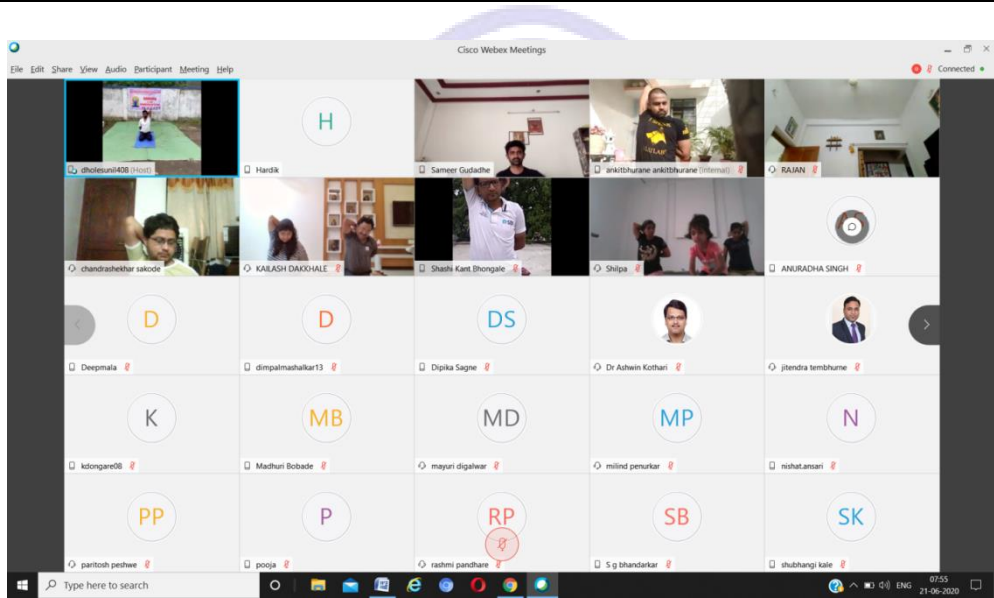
Cisco Webex Meetings

File Edit Share View Audio Participant Meeting Help

Connected

H

dholesunil408 (Host)

Hardik

Sameer Gudadhe

ankitbhurane ankitbhurane (Internal)

RAJAN

chandrashekhar sakode

KAILASH DAKKHALE

Shashi Kant Bhongale

Shilpa

ANURADHA SINGH

D

D

DS

Deepmala

dimpalmashalkar13

Dipika Sagne

Dr Ashwin Kothari

jitendra tembhurne

K

MB

MD

MP

N

kdongare08

Madhuri Bobade

mayuri digalwar

milind penurkar

nishat.ansari

PP

P

RP

SB

SK

paritosh peshwe

pooja

rashmi pandhare

S g bhandarkar

shubhangi kale

Type here to search

ENG

07:55
21-06-2020